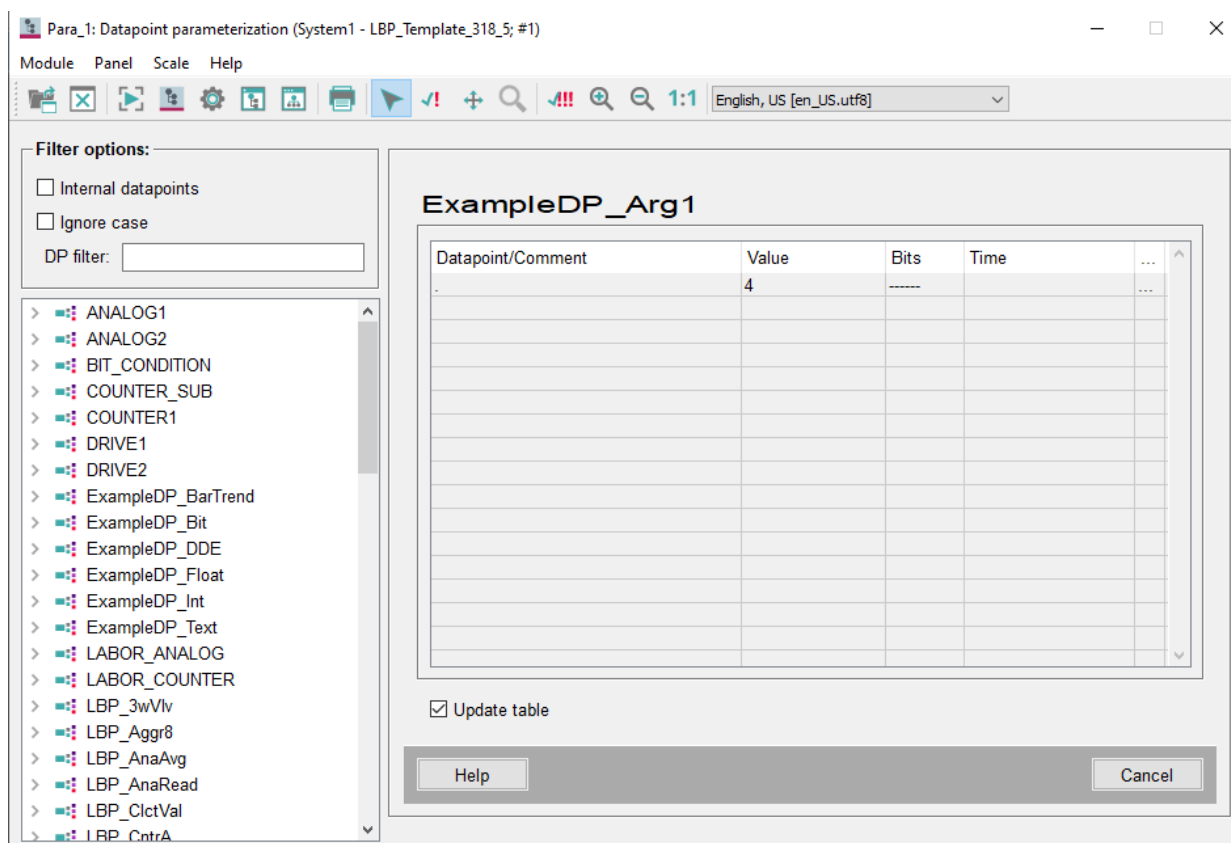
Para_1: Datapoint parameterization (System1 - LBP_Template_318_5; #1)

Module Panel Scale Help

1:1 English, US [en_US.utf8]

Filter options:

Internal datapoints

Ignore case

DP filter:

ANALOG1
ANALOG2
BIT_CONDITION
COUNTER_SUB
COUNTER1
DRIVE1
DRIVE2
ExampleDP_BarTrend
ExampleDP_Bit
ExampleDP_DDE
ExampleDP_Float
ExampleDP_Int
ExampleDP_Text
LABOR_ANALOG
LABOR_COUNTER
LBP_3wVlv
LBP_Aggr8
LBP_AnaAvg
LBP_AnaRead
LBP_ClctVal
LBP_CntrA

ExampleDP_Arg1

| Datapoint/Comment | Value | Bits | Time | ... |
|---|---|---|---|---|
| . | 4 | ------ | | ... |

Update table

Help

Cancel